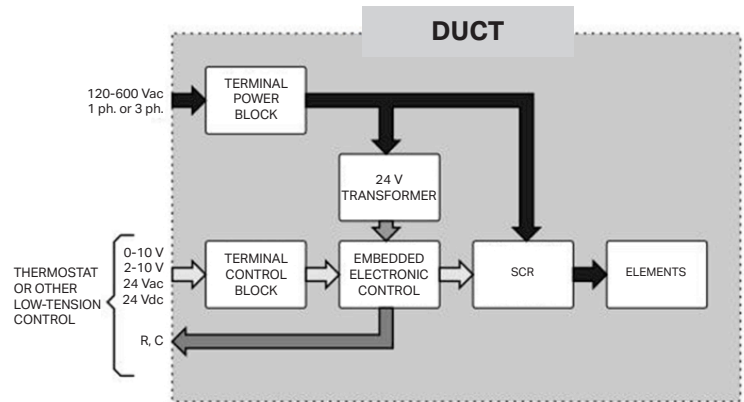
DUCT

120-600 Vac
1 ph. or 3 ph.

TERMINAL POWER BLOCK

24 V TRANSFORMER

THERMOSTAT OR OTHER LOW-TENSION CONTROL

0-10 V
2-10 V
24 Vac
24 Vdc

TERMINAL CONTROL BLOCK

EMBEDDED ELECTRONIC CONTROL

SCR

ELEMENTS

R, C